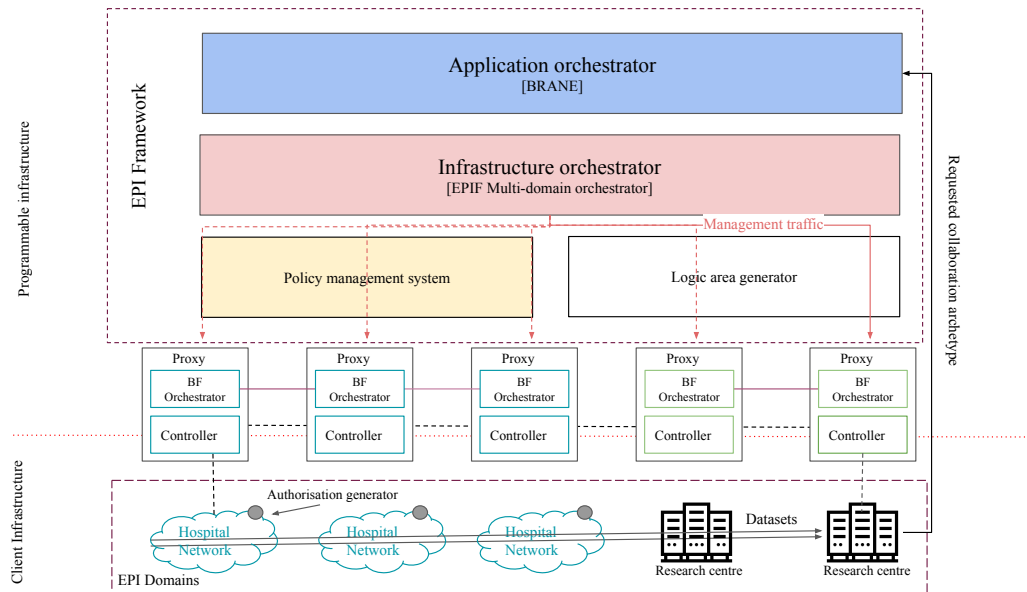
Programmable infrastructure

EPI Framework

Application orchestrator
[BRANE]

Infrastructure orchestrator
[EPIF Multi-domain orchestrator]

Management traffic

Policy management system

Logic area generator

Requested collaboration archetype

Proxy
BF Orchestrator
Controller

Proxy
BF Orchestrator
Controller

Proxy
BF Orchestrator
Controller

Proxy
BF Orchestrator
Controller

Proxy
BF Orchestrator
Controller

Client Infrastructure

Authorisation generator

Hospital Network

Hospital Network

Hospital Network

Datasets

Research centre

Research centre

EPI Domains